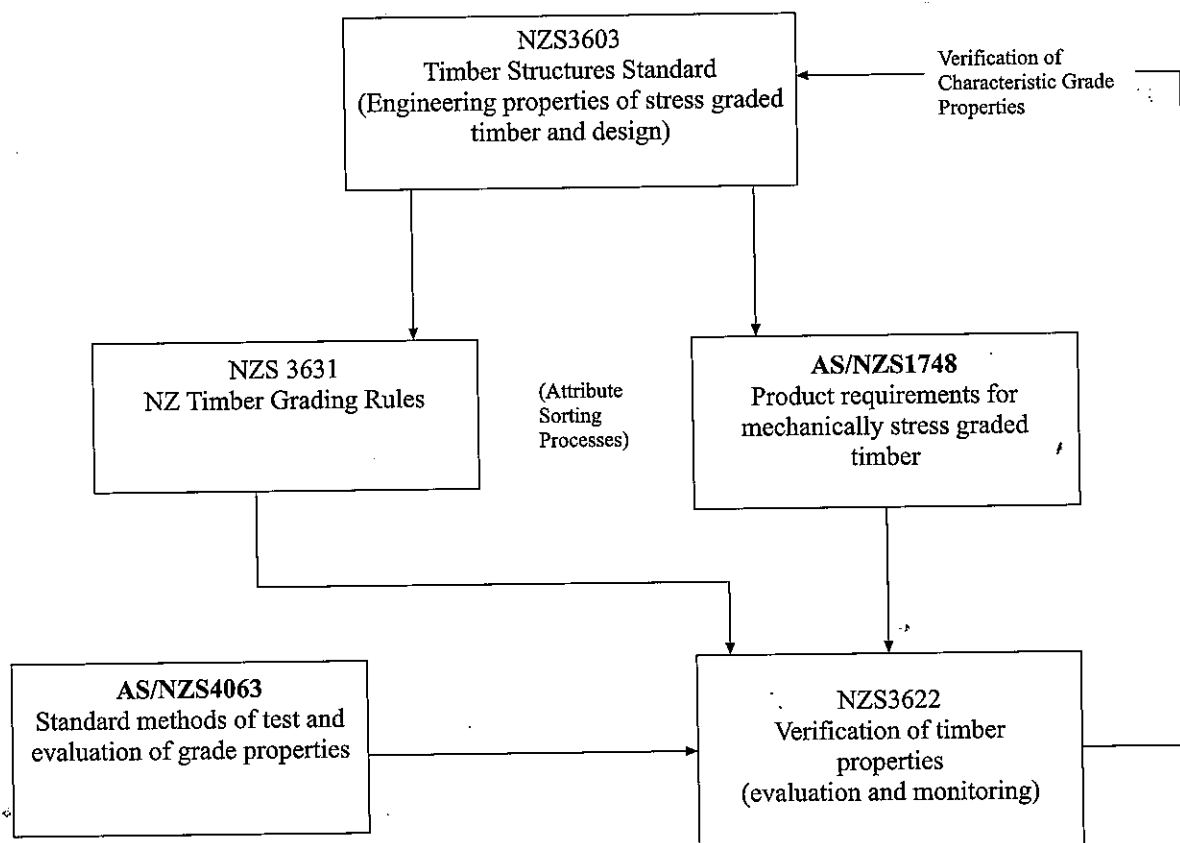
NZS3603
Timber Structures Standard
(Engineering properties of stress graded timber and design)

Verification of Characteristic Grade Properties

NZS 3631
NZ Timber Grading Rules

(Attribute Sorting Processes)

**AS/NZS1748**
Product requirements for mechanically stress graded timber

**AS/NZS4063**
Standard methods of test and evaluation of grade properties

NZS3622
Verification of timber properties
(evaluation and monitoring)